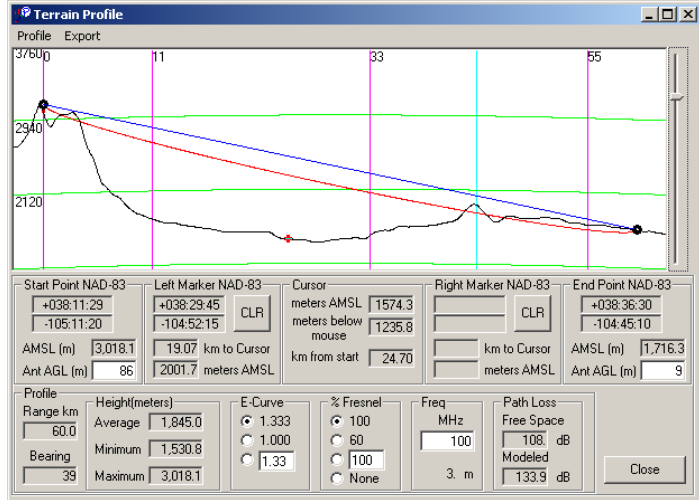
Terrain Profile

Profile Export

3760 0 11 33 55

2940

2120

Start Point NAD-83
+038:11:29
-105:11:20
AMSL (m) 3,018.1
Ant AGL (m) 86

Left Marker NAD-83
+038:29:45
-104:52:15
CLR
19.07 km to Cursor
2001.7 meters AMSL

Cursor
meters AMSL 1574.3
meters below mouse 1235.8
km from start 24.70

Right Marker NAD-83
CLR
km to Cursor
meters AMSL

End Point NAD-83
+038:36:30
-104:45:10
AMSL (m) 1,716.3
Ant AGL (m) 9

Profile
Range km 60.0
Bearing 39

Height(meters)
Average 1,845.0
Minimum 1,530.8
Maximum 3,018.1

E-Curve
1.333
1.000
1.33

% Fresnel
100
60
100
None

Freq
MHz
100
3. m

Path Loss
Free Space
108. dB
Modeled
133.9 dB

Close